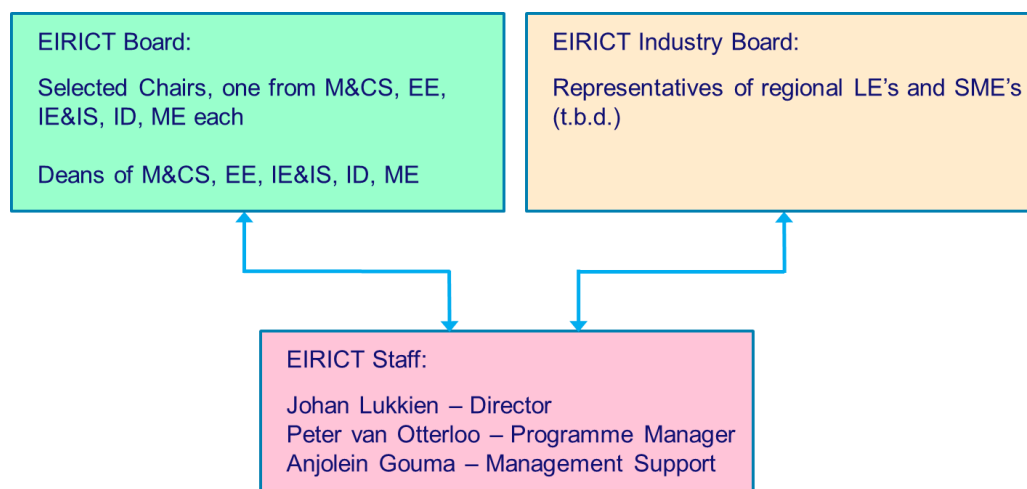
EIRICT Board:

Selected Chairs, one from M&CS, EE, IE&IS, ID, ME each

Deans of M&CS, EE, IE&IS, ID, ME

EIRICT Industry Board:

Representatives of regional LE's and SME's (t.b.d.)

EIRICT Staff:

Johan Lukkien – Director
Peter van Otterloo – Programme Manager
Anjolein Gouma – Management Support